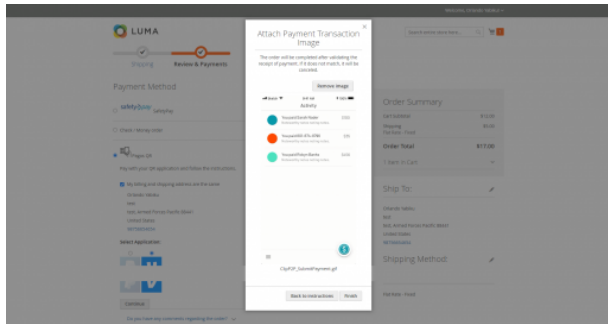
LUMA

Shipping Review & Payments

Payment Method

Order Summary

Ship To:

Shipping Method

Attach Payment Transaction Image

The order will be completed after validating the receipt of payment. If it does not match, it will be canceled.

Remove Image

Activity

ClipPOP_SubmitPayment.gif

Back to Valid actions

Finish